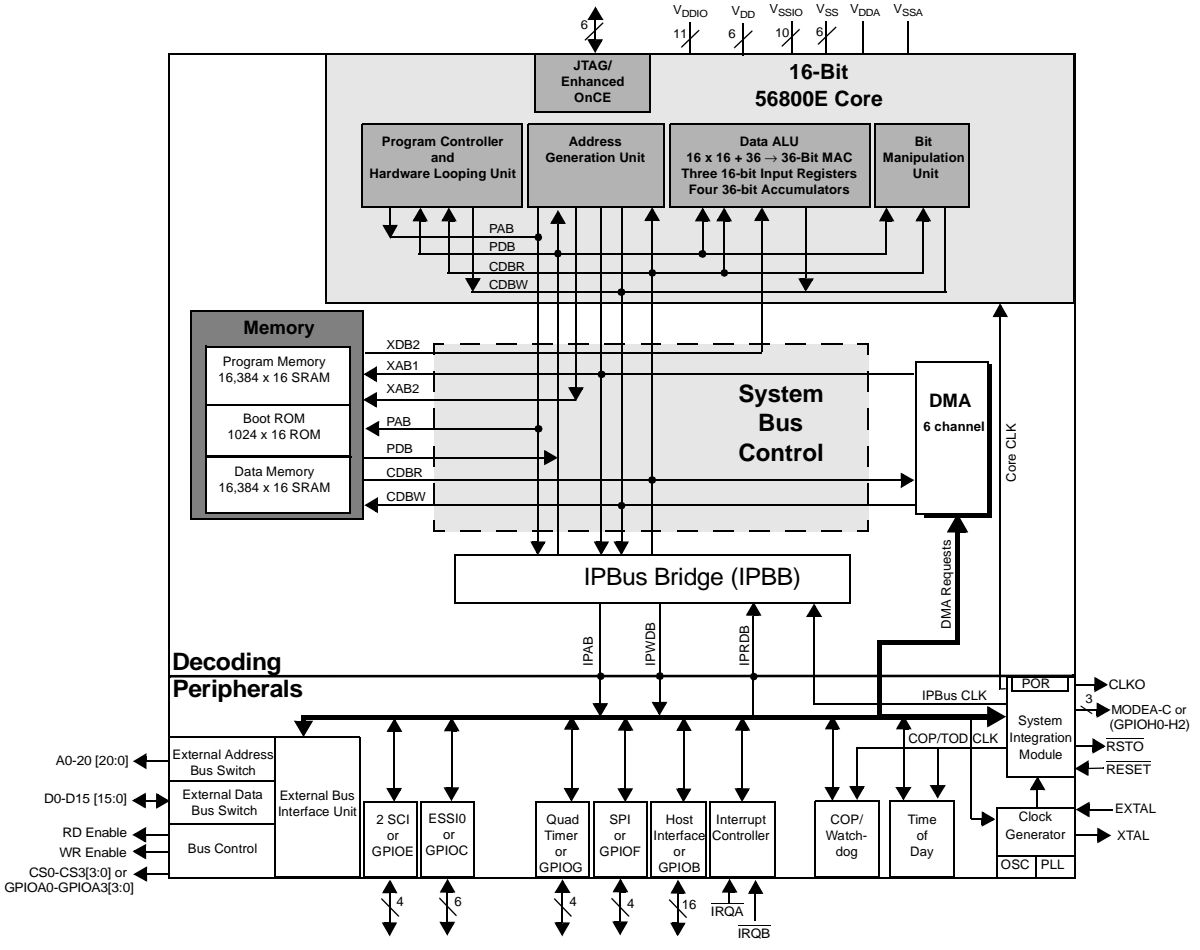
6

$V_{DDIO}$ $V_{DD}$ $V_{SSIO}$ $V_{SS}$ $V_{DDA}$ $V_{SSA}$

11 6 10 6

JTAG/ Enhanced OnCE

16-Bit 56800E Core

Program Controller and Hardware Looping Unit

Address Generation Unit

Data ALU 16 x 16 + 36 $\rightarrow$ 36-Bit MAC Three 16-bit Input Registers Four 36-bit Accumulators

Bit Manipulation Unit

PAB
PDB
CDBR
CDBW

Memory

Program Memory 16,384 x 16 SRAM

Boot ROM 1024 x 16 ROM

Data Memory 16,384 x 16 SRAM

XDB2
XAB1
XAB2
PAB
PDB
CDBR
CDBW

System Bus Control

DMA
6 channel

Core CLK

IPBus Bridge (IPBB)

DMA Requests

IPAB
IPWDB
IPRDB

Decoding Peripherals

POR

IPBus CLK

CLKO

3

MODEA-C or (GPIOH0-H2)

System Integration Module

COP/TOD CLK

$\overline{RSTO}$

$\overline{RESET}$

A0-20 [20:0]

External Address Bus Switch

D0-D15 [15:0]

External Data Bus Switch

External Bus Interface Unit

RD Enable

WR Enable

Bus Control

CS0-CS3[3:0] or GPIOA0-GPIOA3[3:0]

2 SCI or GPIOE

ESSI0 or GPIOC

Quad Timer or GPIOG

SPI or GPIOF

Host Interface or GPIOB

Interrupt Controller

COP/ Watch-dog

Time of Day

Clock Generator

EXTAL

XTAL

OSC PLL

4 6 4 4 16

$\overline{IRQA}$

$\overline{IRQB}$